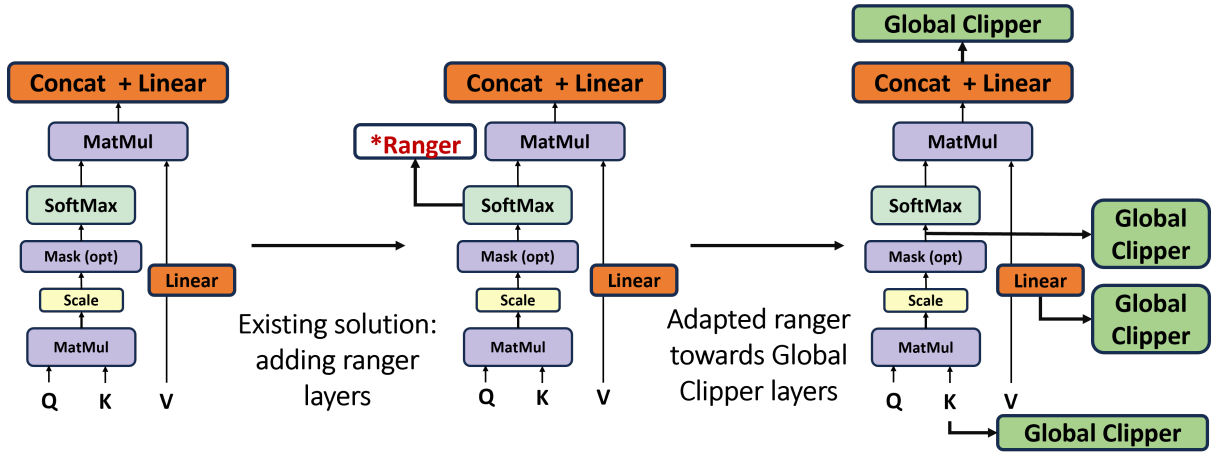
Concat + Linear
MatMul
SoftMax
Mask (opt)
Scale
MatMul
Linear
Q K V

Existing solution: adding ranger layers

*Ranger
Concat + Linear
MatMul
SoftMax
Mask (opt)
Scale
MatMul
Linear
Q K V

Adapted ranger towards Global Clipper layers

Global Clipper
Concat + Linear
MatMul
SoftMax
Global Clipper
Mask (opt)
Linear
Global Clipper
Scale
MatMul
Q K V
Global Clipper